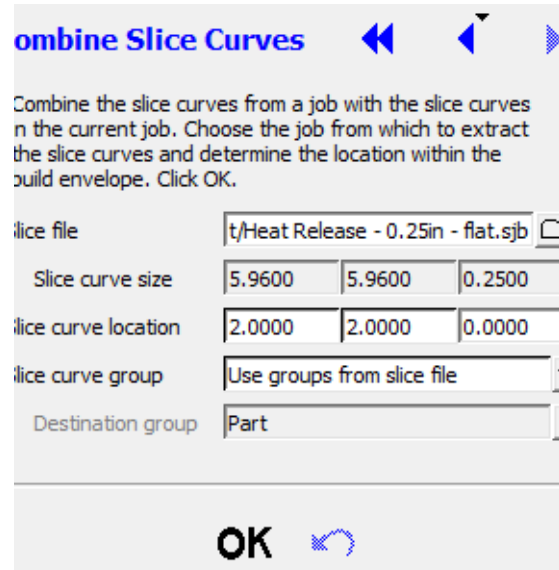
ombine Slice Curves

Combine the slice curves from a job with the slice curves n the current job. Choose the job from which to extract the slice curves and determine the location within the build envelope. Click OK.

| | | | |
|---|---|---|---|
| lice file | t/Heat Release - 0.25in - flat.sjb | | |
| Slice curve size | 5.9600 | 5.9600 | 0.2500 |
| lice curve location | 2.0000 | 2.0000 | 0.0000 |
| lice curve group | Use groups from slice file | | |
| Destination group | Part | | |

OK